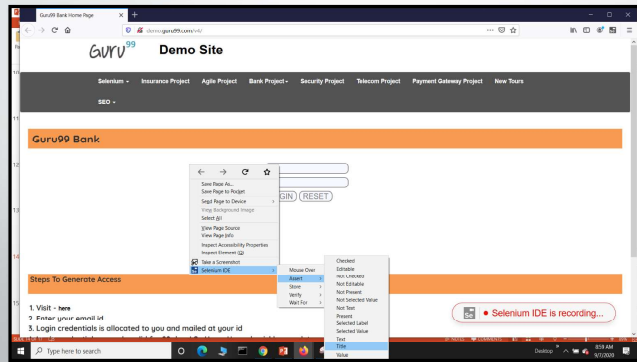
Guru99 Bank Home Page

demo.guru99.com/V4/

GURU99 Demo Site

Selenium
Insurance Project
Agile Project
Bank Project
Security Project
Telecom Project
Payment Gateway Project
New Tours
SEO

Guru99 Bank

Save Page As...
Save Page to Pocket
Send Page to Device
View Background Image
Select All
View Page Source
View Page Info
Inspect Accessibility Properties
Inspect Element (Q)
Take a Screenshot
Selenium IDE

Mouse Over
Assert
Store
Verify
Wait For

Checked
Editable
Not Checked
Not Editable
Not Present
Not Selected Value
Not Text
Present
Selected Label
Selected Value
Text
Title
Value

LOGIN RESET

Steps To Generate Access

1. Visit - here
2. Enter your email id
3. Login credentials is allocated to you and mailed at your id

Selenium IDE is recording...

Type here to search

Desktop
8:59 AM
9/7/2020